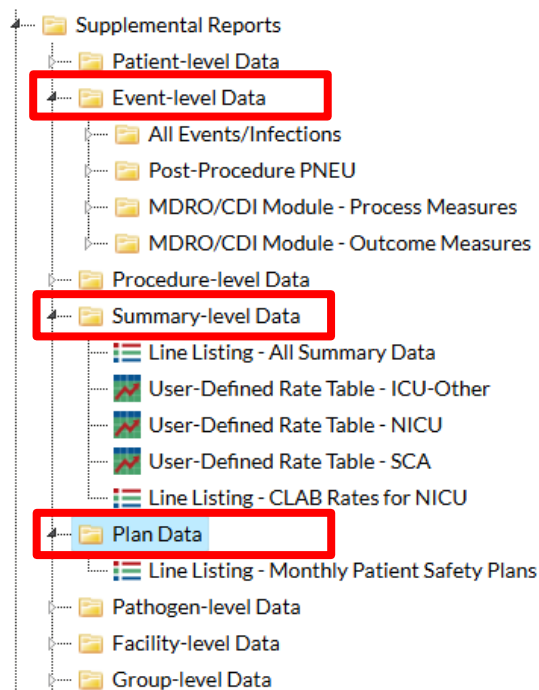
Supplemental Reports
Patient-level Data
Event-level Data
All Events/Infections
Post-Procedure PNEU
MDRO/CDI Module - Process Measures
MDRO/CDI Module - Outcome Measures
Procedure-level Data
Summary-level Data
Line Listing - All Summary Data
User-Defined Rate Table - ICU-Other
User-Defined Rate Table - NICU
User-Defined Rate Table - SCA
Line Listing - CLAB Rates for NICU
Plan Data
Line Listing - Monthly Patient Safety Plans
Pathogen-level Data
Facility-level Data
Group-level Data